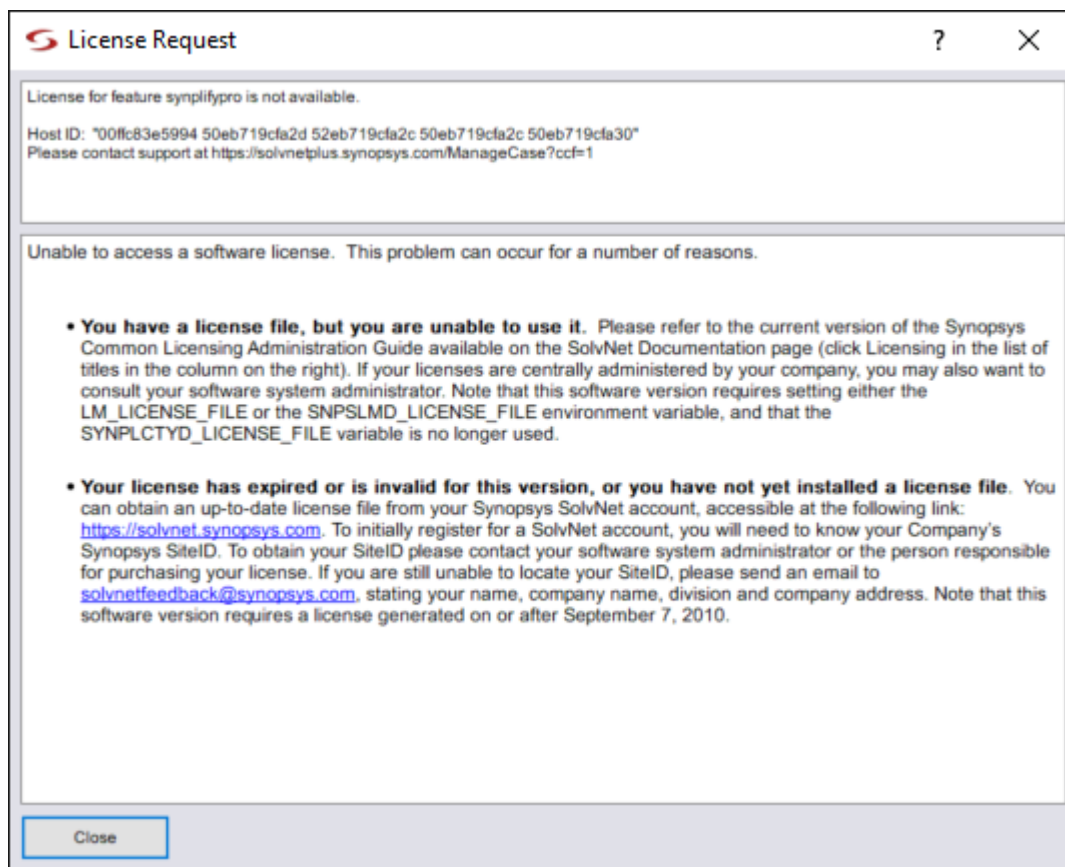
License Request

?

×

License for feature synplifypro is not available.

Host ID: "00ffc83e5994 50eb719cfa2d 52eb719cfa2c 50eb719cfa2c 50eb719cfa30"
Please contact support at https://solvnetplus.synopsys.com/ManageCase?ccf=1

Unable to access a software license. This problem can occur for a number of reasons.

• You have a license file, but you are unable to use it. Please refer to the current version of the Synopsys Common Licensing Administration Guide available on the SolvNet Documentation page (click Licensing in the list of titles in the column on the right). If your licenses are centrally administered by your company, you may also want to consult your software system administrator. Note that this software version requires setting either the LM_LICENSE_FILE or the SNPSLMD_LICENSE_FILE environment variable, and that the SYNPLCTYD_LICENSE_FILE variable is no longer used.

• Your license has expired or is invalid for this version, or you have not yet installed a license file. You can obtain an up-to-date license file from your Synopsys SolvNet account, accessible at the following link: https://solvnet.synopsys.com. To initially register for a SolvNet account, you will need to know your Company's Synopsys SiteID. To obtain your SiteID please contact your software system administrator or the person responsible for purchasing your license. If you are still unable to locate your SiteID, please send an email to solvnetfeedback@synopsys.com, stating your name, company name, division and company address. Note that this software version requires a license generated on or after September 7, 2010.

Close